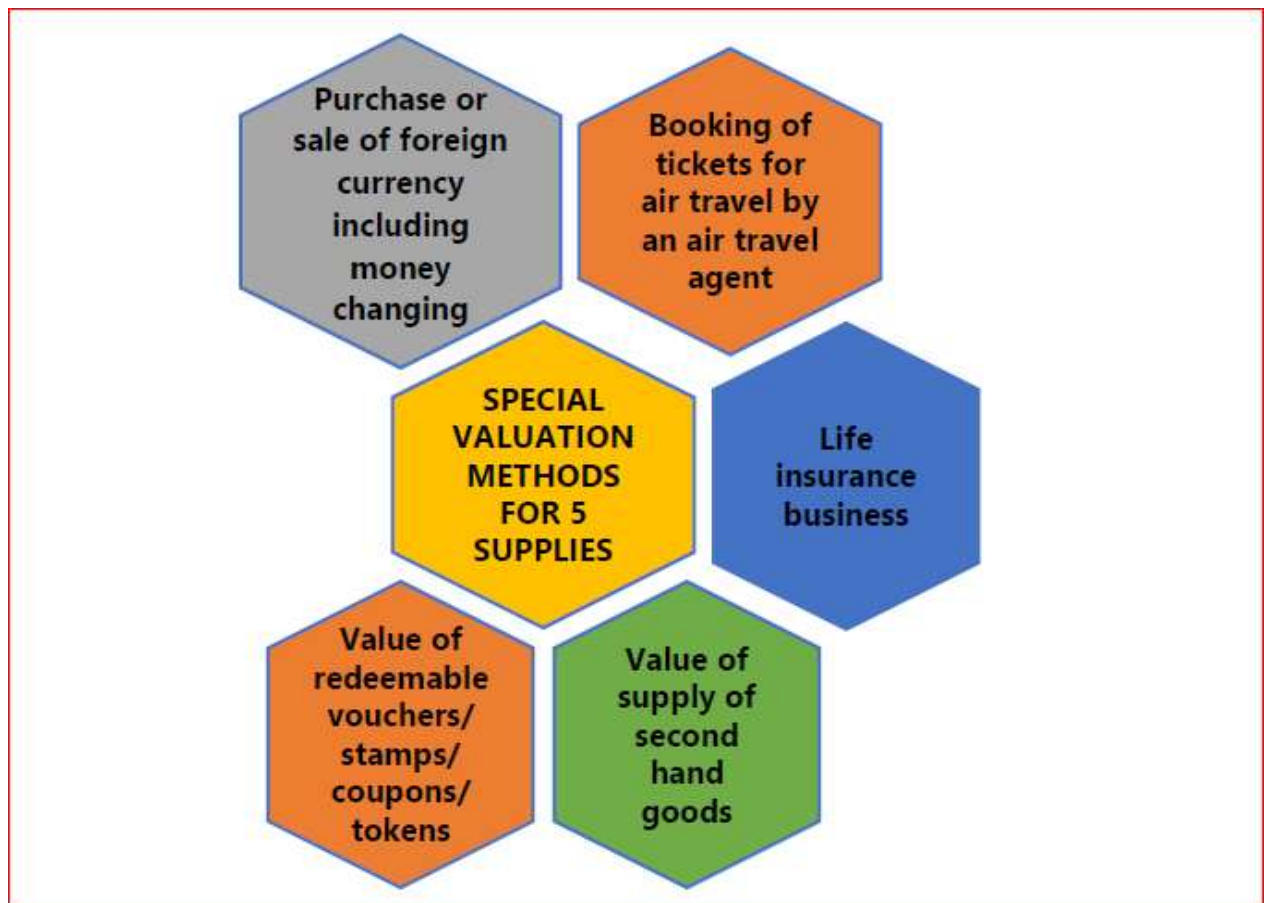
Purchase or sale of foreign currency including money changing

Booking of tickets for air travel by an air travel agent

SPECIAL VALUATION METHODS FOR 5 SUPPLIES

Life insurance business

Value of redeemable vouchers/ stamps/ coupons/ tokens

Value of supply of second hand goods